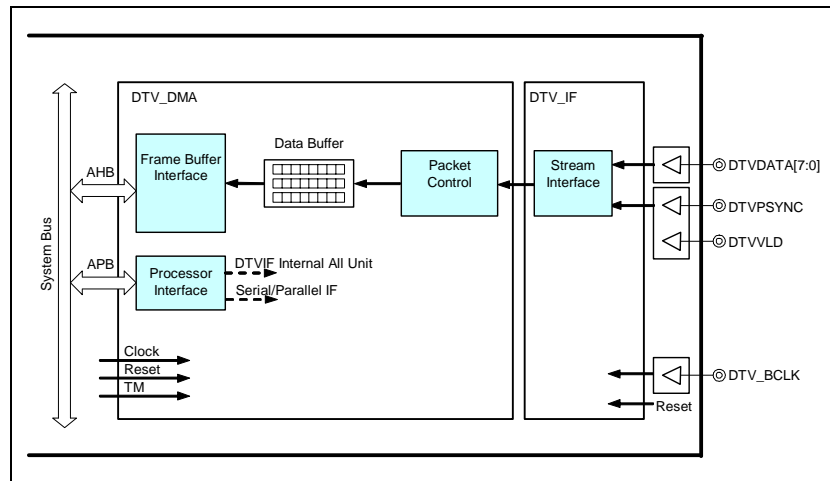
System Bus

DTV_DMA

AHB

Frame Buffer Interface

Data Buffer

Packet Control

APB

Processor Interface

DTVIF Internal All Unit

Serial/Parallel IF

Clock

Reset

TM

DTV_IF

Stream Interface

DTVDATA[7:0]

DTVPSYNC

DTVVLD

DTV_BCLK

Reset